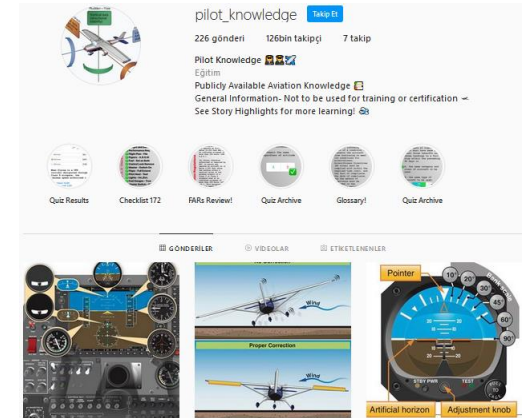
pilot_knowledge Takip Et

226 gönderi 126bin takipçi 7 takip

Pilot Knowledge 👨‍✈️👩‍✈️🛩️
Eğitim
Publicly Available Aviation Knowledge 📔
General Information- Not to be used for training or certification ✈
See Story Highlights for more learning! 🛩

Quiz Results Checklist 172 FARs Review! Quiz Archive Glossary! Quiz Archive

GÖNDERİLER VİDEOLAR ETİKETLENENLER

Wind

Proper Correction

Wind

Pointer
10°
20°
30°
45°
60°
90°
STBY PWR TEST
Artificial horizon Adjustment knob